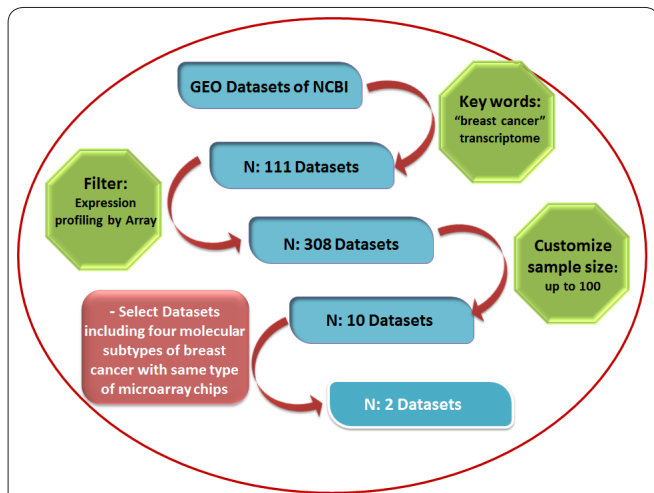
GEO Datasets of NCBI

Key words:
"breast cancer" transcriptome

N: 111 Datasets

Filter:
Expression profiling by Array

N: 308 Datasets

Customize sample size:
up to 100

- Select Datasets including four molecular subtypes of breast cancer with same type of microarray chips

N: 10 Datasets

N: 2 Datasets